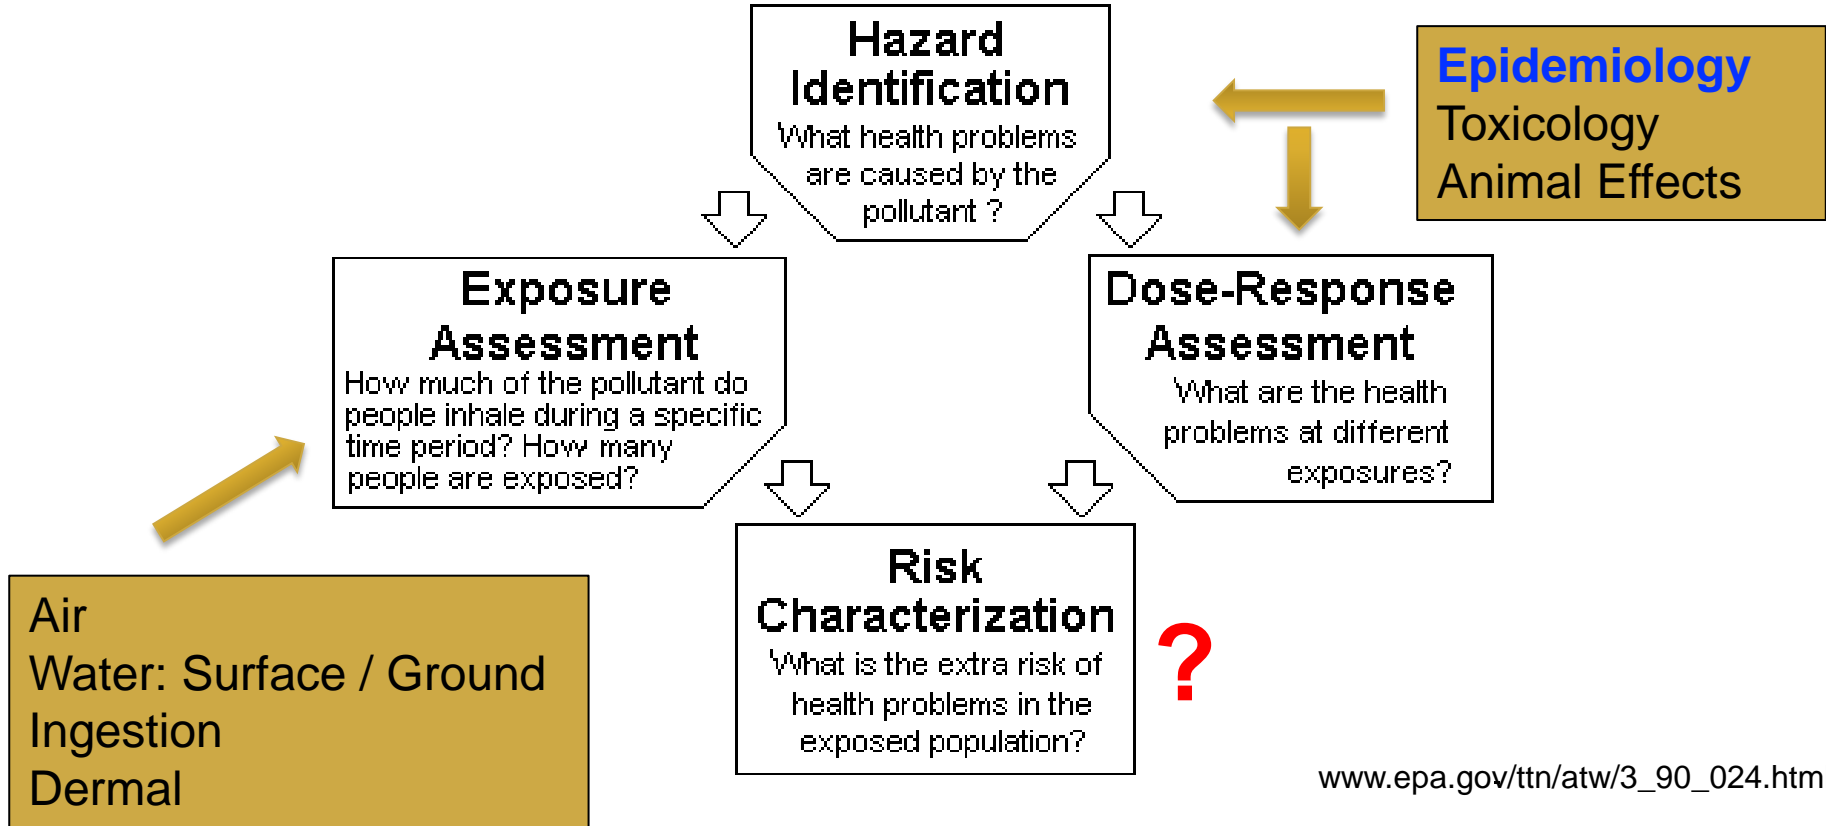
Hazard Identification
What health problems are caused by the pollutant ?

Epidemiology
Toxicology
Animal Effects

Exposure Assessment
How much of the pollutant do people inhale during a specific time period? How many people are exposed?

Dose-Response Assessment
What are the health problems at different exposures?

Risk Characterization
What is the extra risk of health problems in the exposed population?

?

Air
Water: Surface / Ground
Ingestion
Dermal

www.epa.gov/ttn/atw/3_90_024.htm